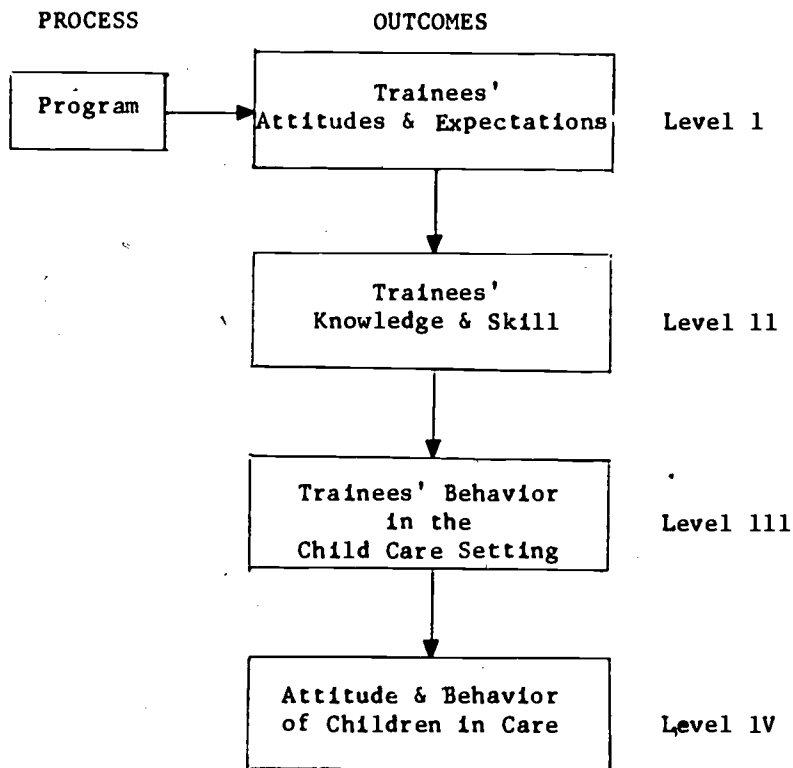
PROCESS

OUTCOMES

Program

Trainees' Attitudes & Expectations

Level 1

Trainees' Knowledge & Skill

Level 11

Trainees' Behavior in the Child Care Setting

Level 111

Attitude & Behavior of Children in Care

Level 1V